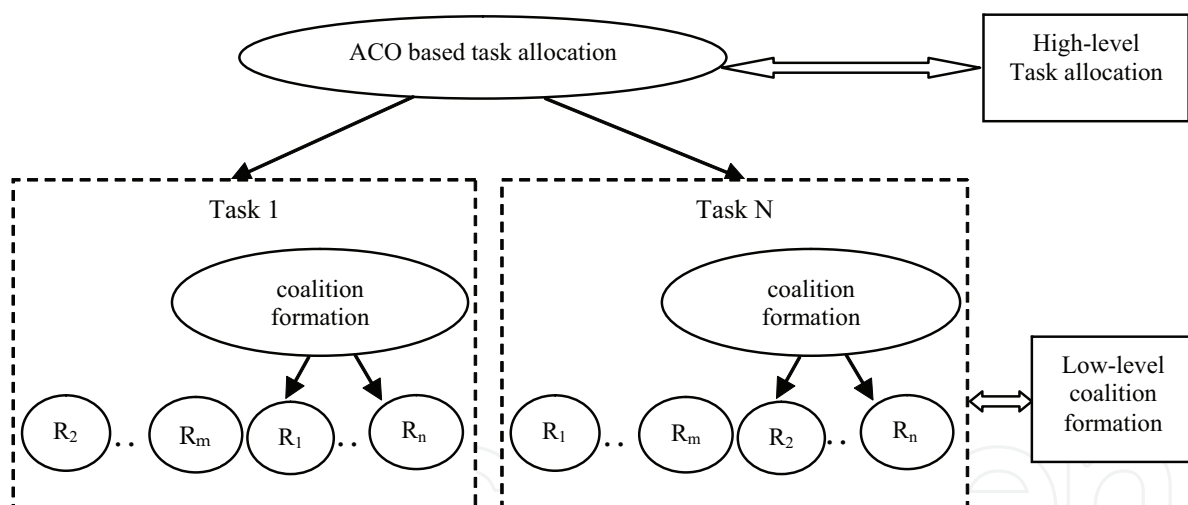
ACO based task allocation

High-level Task allocation

Task 1

coalition formation

$R_2$ .. $R_m$ $R_1$ .. $R_n$

Task N

coalition formation

$R_1$ .. $R_m$ $R_2$ .. $R_n$

Low-level coalition formation